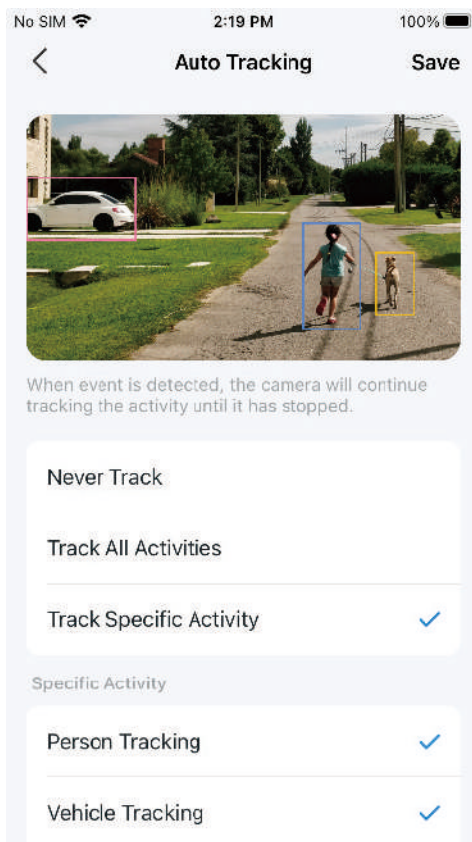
No SIM 2:19 PM 100%

Auto Tracking Save

When event is detected, the camera will continue tracking the activity until it has stopped.

Never Track

Track All Activities

Track Specific Activity

Specific Activity

Person Tracking

Vehicle Tracking